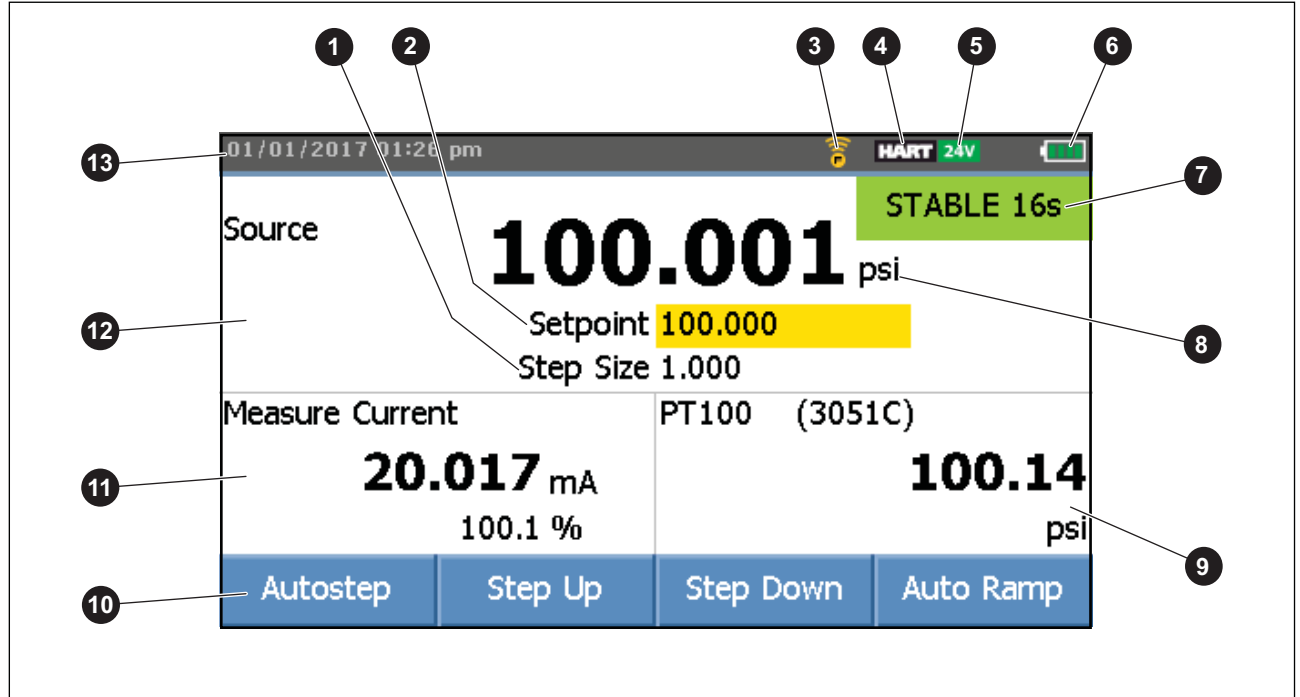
1 2 3 4 5 6

13 01/01/2017 01:26 pm HART 24V

STABLE 16s 7

Source

100.001 psi

12 Setpoint 100.000 8

Step Size 1.000

Measure Current

PT100 (3051C)

11 20.017 mA

100.14

100.1 %

psi 9

10 Autostep | Step Up | Step Down | Auto Ramp